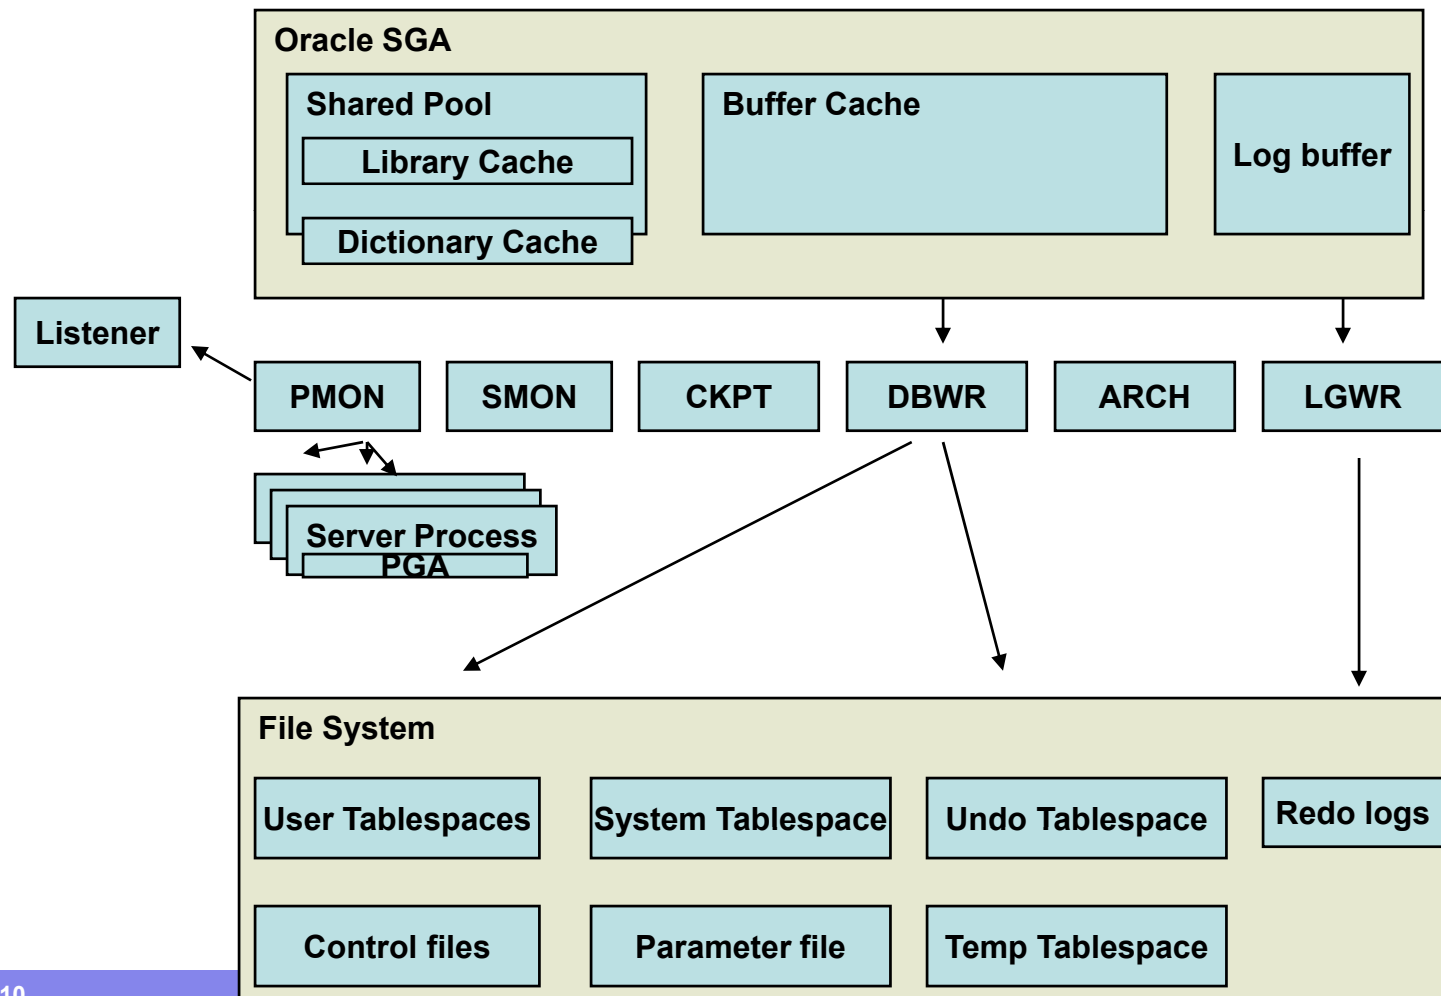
Oracle SGA

Shared Pool

Library Cache

Dictionary Cache

Buffer Cache

Log buffer

Listener

PMON

SMON

CKPT

DBWR

ARCH

LGWR

Server Process

PGA

File System

User Tablespaces

System Tablespace

Undo Tablespace

Redo logs

Control files

Parameter file

Temp Tablespace

10